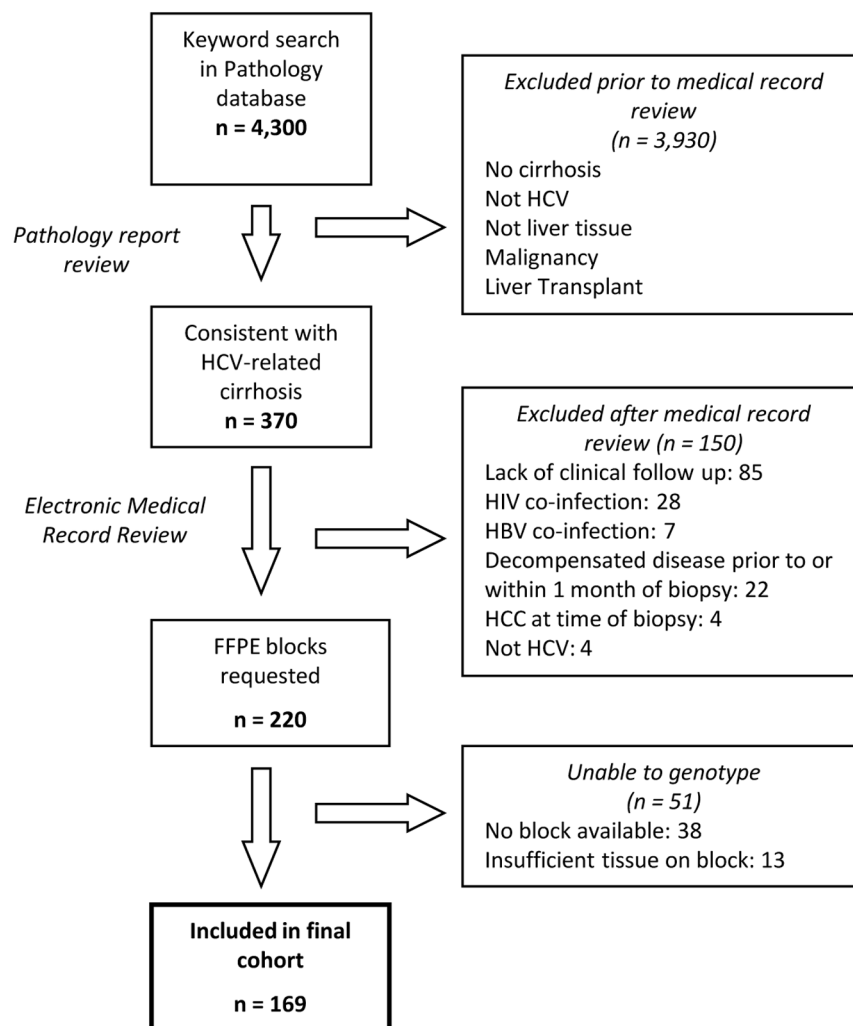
Keyword search in Pathology database
**n = 4,300**

*Excluded prior to medical record review*
*(n = 3,930)*
No cirrhosis
Not HCV
Not liver tissue
Malignancy
Liver Transplant

*Pathology report review*

Consistent with HCV-related cirrhosis
**n = 370**

*Excluded after medical record review (n = 150)*
Lack of clinical follow up: 85
HIV co-infection: 28
HBV co-infection: 7
Decompensated disease prior to or within 1 month of biopsy: 22
HCC at time of biopsy: 4
Not HCV: 4

*Electronic Medical Record Review*

FFPE blocks requested

**n = 220**

*Unable to genotype*
*(n = 51)*
No block available: 38
Insufficient tissue on block: 13

**Included in final cohort**

**n = 169**